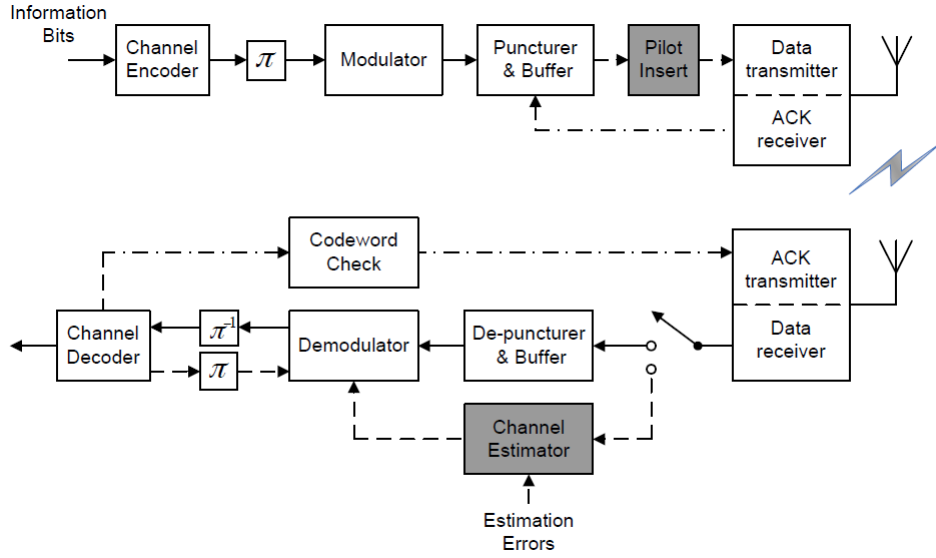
Information Bits

Channel Encoder

$\pi$

Modulator

Puncturer & Buffer

Pilot Insert

Data transmitter

ACK receiver

Codeword Check

ACK transmitter

Channel Decoder

$\pi^{-1}$

$\pi$

Demodulator

De-puncturer & Buffer

Data receiver

Channel Estimator

Estimation Errors